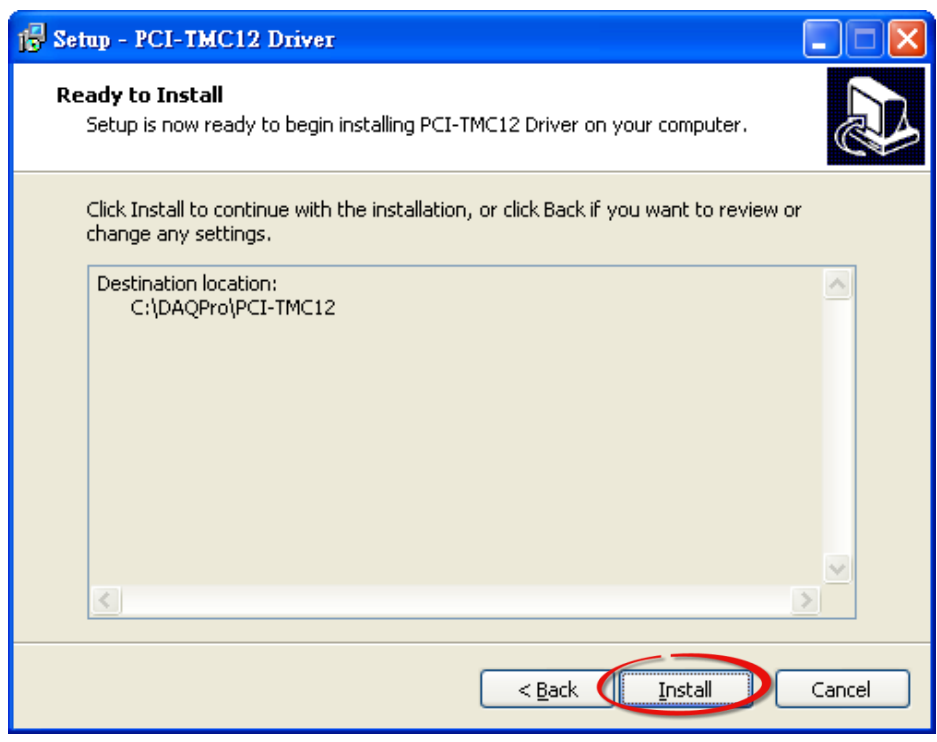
Setup - PCI-TMC12 Driver

Ready to Install

Setup is now ready to begin installing PCI-TMC12 Driver on your computer.

Click Install to continue with the installation, or click Back if you want to review or change any settings.

Destination location:
C:\DAQPro\PCI-TMC12

< Back | Install | Cancel